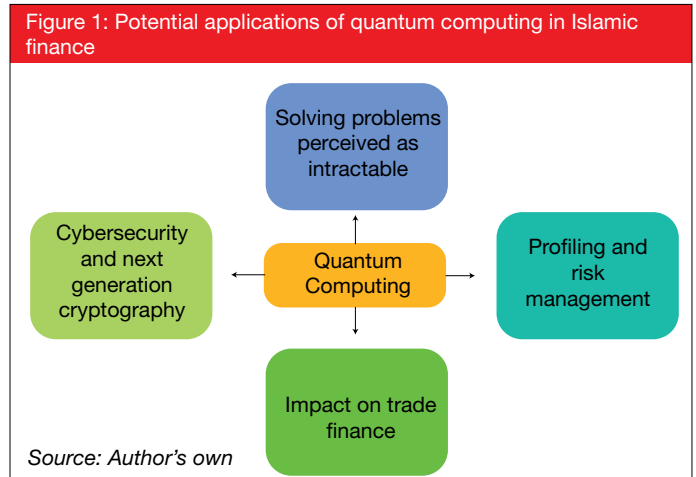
Figure 1: Potential applications of quantum computing in Islamic finance

Solving problems perceived as intractable

Cybersecurity and next generation cryptography

Quantum Computing

Profiling and risk management

Impact on trade finance

Source: Author's own